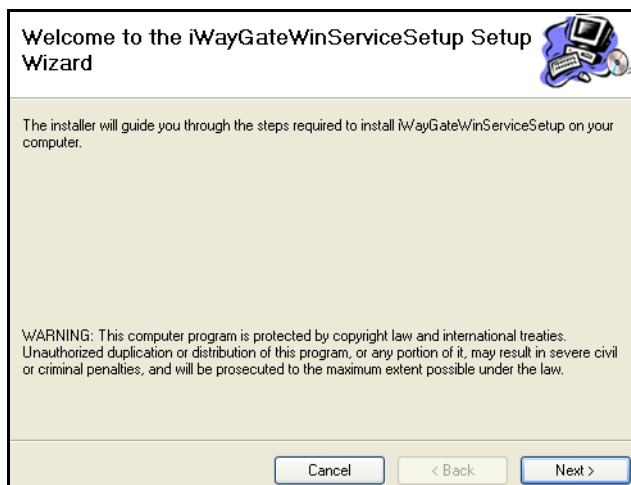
Welcome to the iWayGateWinServiceSetup Setup Wizard

The installer will guide you through the steps required to install iWayGateWinServiceSetup on your computer.

WARNING: This computer program is protected by copyright law and international treaties. Unauthorized duplication or distribution of this program, or any portion of it, may result in severe civil or criminal penalties, and will be prosecuted to the maximum extent possible under the law.

Cancel

< Back

Next >